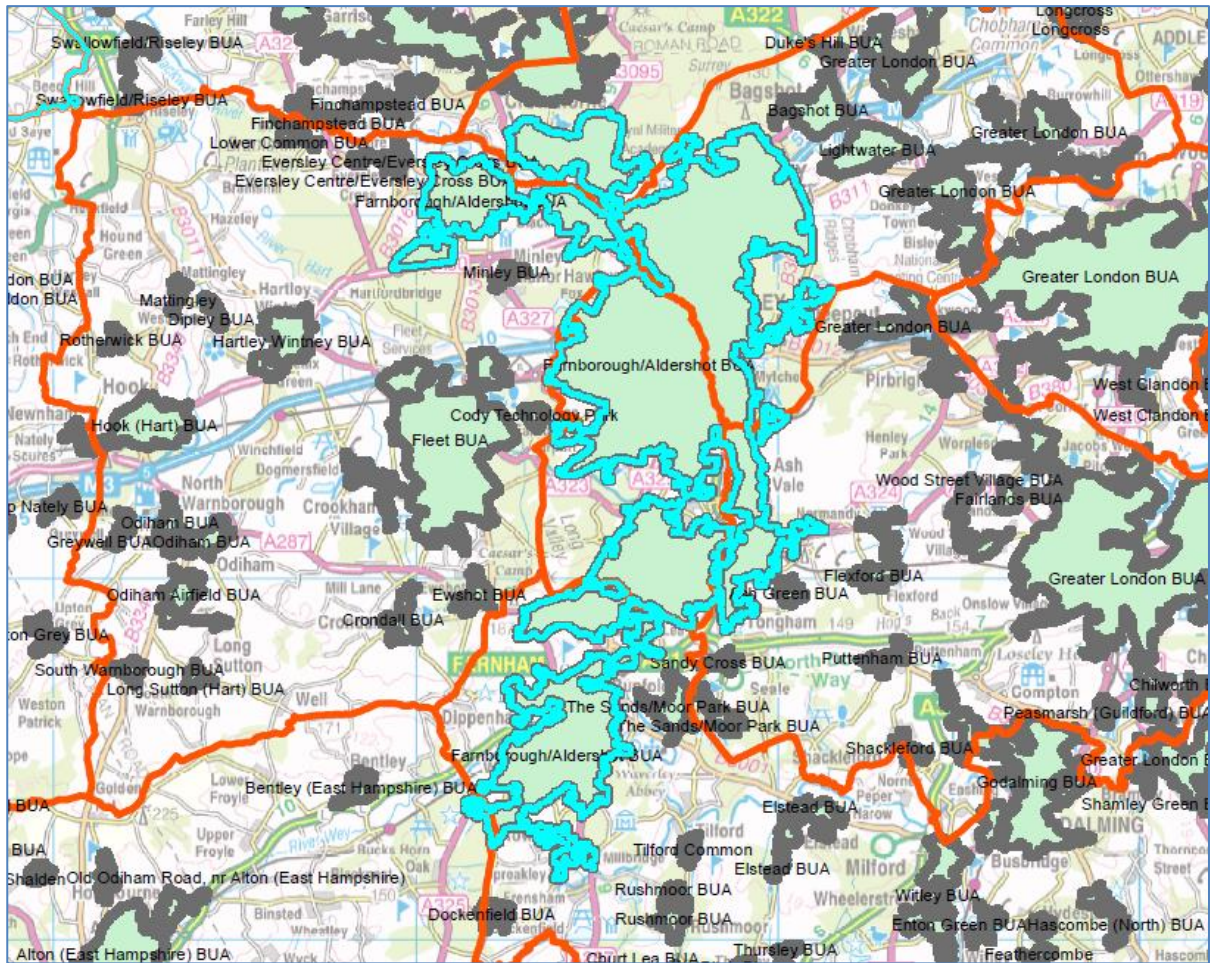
Swallowfield/Riseley BUA
Swallowfield/Riseley BUA
Finchampstead BUA
Finchampstead BUA
Lower Common BUA
Eversley Centre/Eversley Cross BUA
Eversley Centre/Eversley Cross BUA
Farnborough/Aldershot BUA
Duke's Hill BUA
Greater London BUA
Bagshot BUA
Lightwater BUA
Greater London BUA
Greater London BUA
Greater London BUA
Longcross
Longcross
Minley BUA
Mattingley
Dipley BUA
Rotherwick BUA
Hartley Wintney BUA
Greater London BUA
Farnborough/Aldershot BUA
West Clandon BUA
West Clandon BUA
Cody Technology Park
Fleet BUA
Hook (Hart) BUA
Wood Street Village BUA
Fairlands BUA
Odiham BUA
Greywell BUA
Odiham BUA
Greater London BUA
Flexford BUA
Ash Green BUA
Odiham Airfield BUA
Ewshot BUA
Crondall BUA
South Warnborough BUA
Long Sutton (Hart) BUA
Sandy Cross BUA
Puttenham BUA
The Sands/Moor Park BUA
The Sands/Moor Park BUA
Chilworth BUA
Peasmarsh (Guildford) BUA
Farnborough/Aldershot BUA
Shackleford BUA
Greater London BUA
Godalming BUA
Shamley Green BUA
Bentley (East Hampshire) BUA
Elstead BUA
Tilford Common
Elstead BUA
Old Odiham Road, nr Alton (East Hampshire)
Rushmoor BUA
Rushmoor BUA
Dockenfield BUA
Witley BUA
Enton Green BUA
Hascombe (North) BUA
Alton (East Hampshire) BUA
Churt Lea BUA
Thursley BUA
Feathercombe
BUA
BUA
Farley Hill
Caesar's Camp
ROMAN ROAD
A322
A3095
Bagshot
B311
Chobham Common
ADDLE
A32
Hound Green
Hazeley
Mattingley
Hartley Wintney
Hartfordbridge
A327
Pirbright
Hook
North Warnborough
Crookham Village
Odiham
A287
A323
Ash Vale
A324
Long Sutton
Well
Dippenhall
Bentley
FARNHAM
Tongham
Compton
Seale
Milford
Wheelerstreet
Busbridge
Binsted
Frensham
A325
Upper Froyle
Lower Froyle
GODALMING
A3